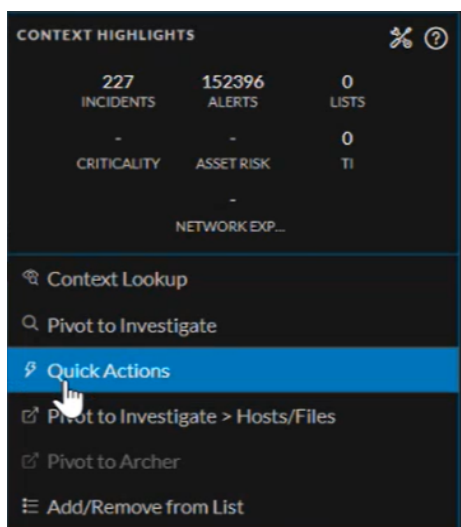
CONTEXT HIGHLIGHTS

227
INCIDENTS

152396
ALERTS

0
LISTS

-
CRITICALITY

-
ASSET RISK

0
TI

-
NETWORK EXP...

Context Lookup
Pivot to Investigate
Quick Actions
Pivot to Investigate > Hosts/Files
Pivot to Archer
Add/Remove from List